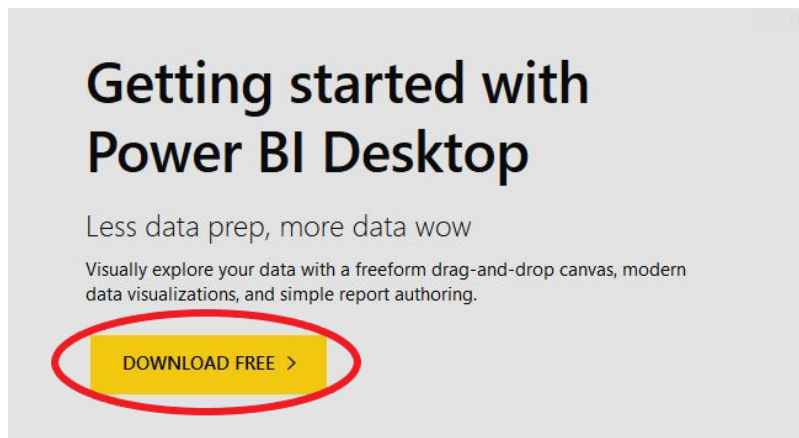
Getting started with Power BI Desktop

Less data prep, more data wow

Visually explore your data with a freeform drag-and-drop canvas, modern data visualizations, and simple report authoring.

DOWNLOAD FREE >